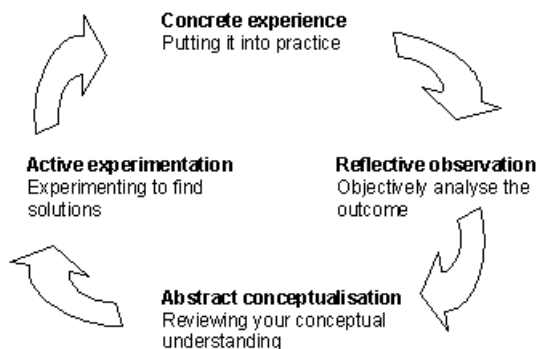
**Concrete experience**
Putting it into practice

**Active experimentation**
Experimenting to find solutions

**Reflective observation**
Objectively analyse the outcome

**Abstract conceptualisation**
Reviewing your conceptual understanding